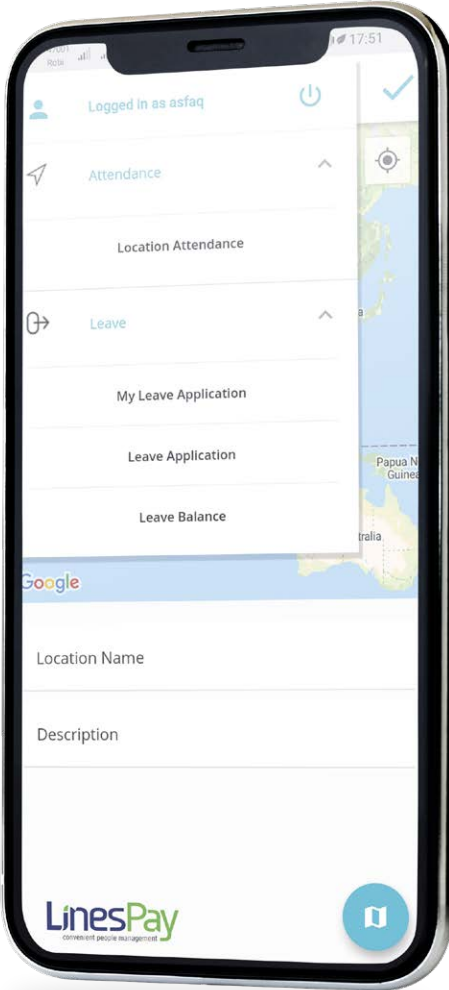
17:51

Logged in as asfaq

Attendance

Location Attendance

Leave

My Leave Application

Leave Application

Leave Balance

Papua N Guinea

tralia

Google

Location Name

Description

LinesPay
convenient people management